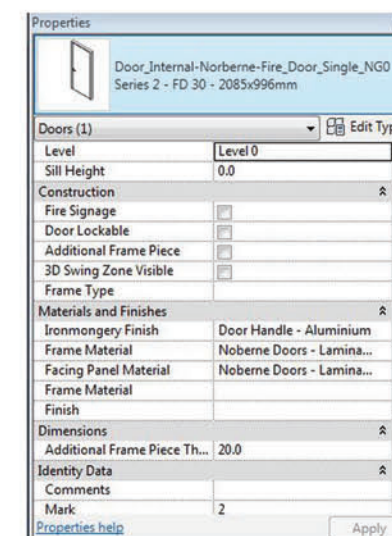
Properties

Door_Internal-Norberne-Fire_Door_Single_NG0 Series 2 - FD 30 - 2085x996mm

Doors (1) Edit Typ

| | |
|---|---|
| Level | Level 0 |
| Sill Height | 0.0 |
| Construction | |
| Fire Signage | |
| Door Lockable | |
| Additional Frame Piece | |
| 3D Swing Zone Visible | |
| Frame Type | |
| Materials and Finishes | |
| Ironmongery Finish | Door Handle - Aluminium |
| Frame Material | Noberne Doors - Lamina... |
| Facing Panel Material | Noberne Doors - Lamina... |
| Frame Material | |
| Finish | |
| Dimensions | |
| Additional Frame Piece Th... | 20.0 |
| Identity Data | |
| Comments | |
| Mark | 2 |

Properties help Apply